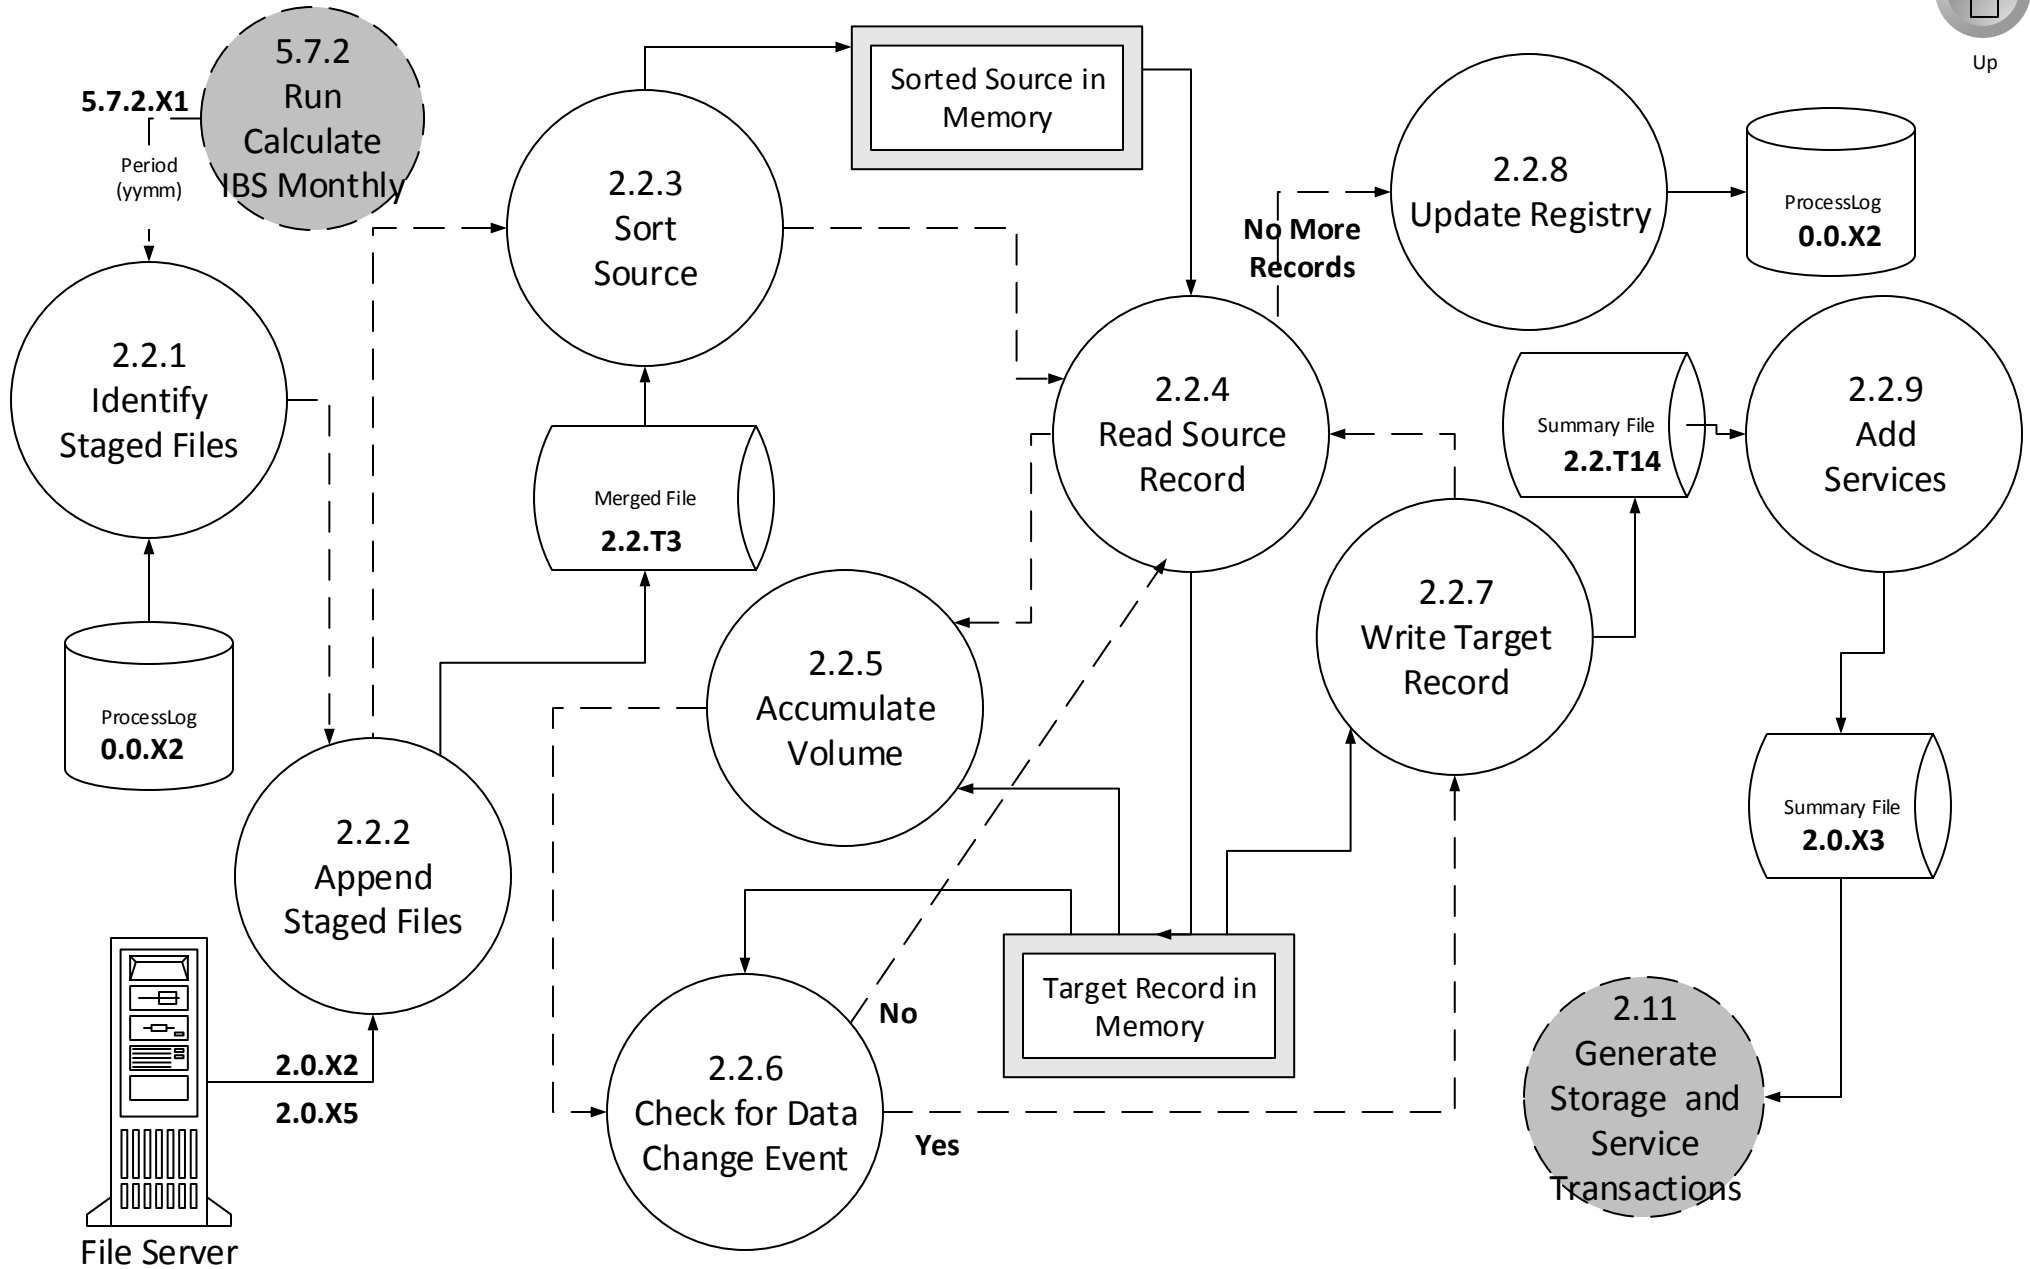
Up

5.7.2.X1

5.7.2
Run
Calculate
IBS Monthly

Period
(yymm)

2.2.1
Identify
Staged Files

ProcessLog
0.0.X2

2.2.2
Append
Staged Files

File Server

2.0.X2
2.0.X5

2.2.3
Sort
Source

Merged File
2.2.T3

Sorted Source in
Memory

2.2.4
Read Source
Record

2.2.5
Accumulate
Volume

2.2.6
Check for Data
Change Event

No
Yes

Target Record in
Memory

No More
Records

2.2.8
Update Registry

ProcessLog
0.0.X2

Summary File
2.2.T14

2.2.7
Write Target
Record

2.2.9
Add
Services

Summary File
2.0.X3

2.11
Generate
Storage and
Service
Transactions